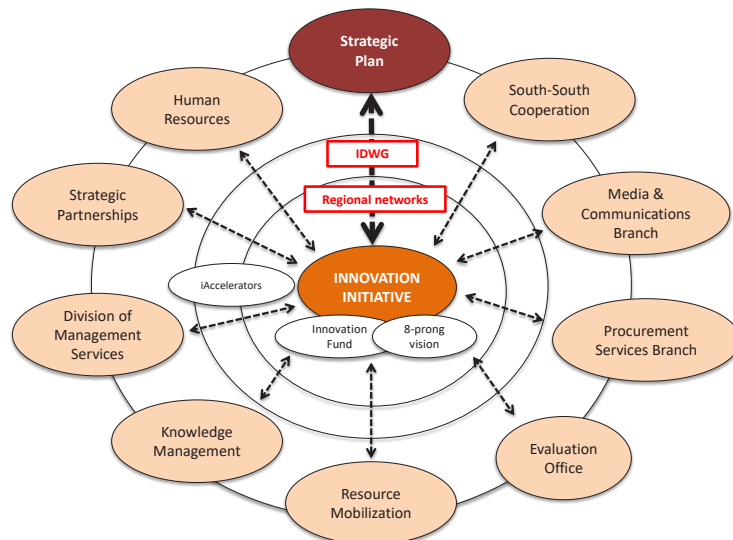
Strategic Plan

Human Resources

South-South Cooperation

IDWG

Regional networks

Strategic Partnerships

Media & Communications Branch

iAccelerators

INNOVATION INITIATIVE

Division of Management Services

Innovation Fund

8-prong vision

Procurement Services Branch

Knowledge Management

Evaluation Office

Resource Mobilization